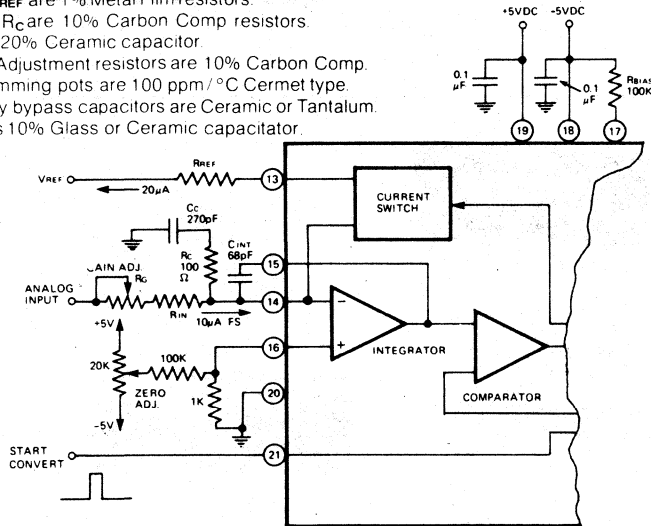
REF are 1% Metal film resistors.
Rc are 10% Carbon Comp resistors.
20% Ceramic capacitor.
Adjustment resistors are 10% Carbon Comp.
mming pots are 100 ppm / °C Cermet type.
y bypass capacitors are Ceramic or Tantalum.
s 10% Glass or Ceramic capacitator.

+5VDC
-5VDC
0.1 µF
0.1 µF
RBIAS 100K
19
18
17
VREF
RREF
20µA
13
CURRENT SWITCH
Cc 270pF
Rc 100 Ω
CINT 68pF
15
GAIN ADJ.
RG
ANALOG INPUT
RIN
10µA FS
14
+5V
20K
100K
ZERO ADJ.
-5V
1K
16
20
INTEGRATOR
COMPARATOR
START CONVERT
21